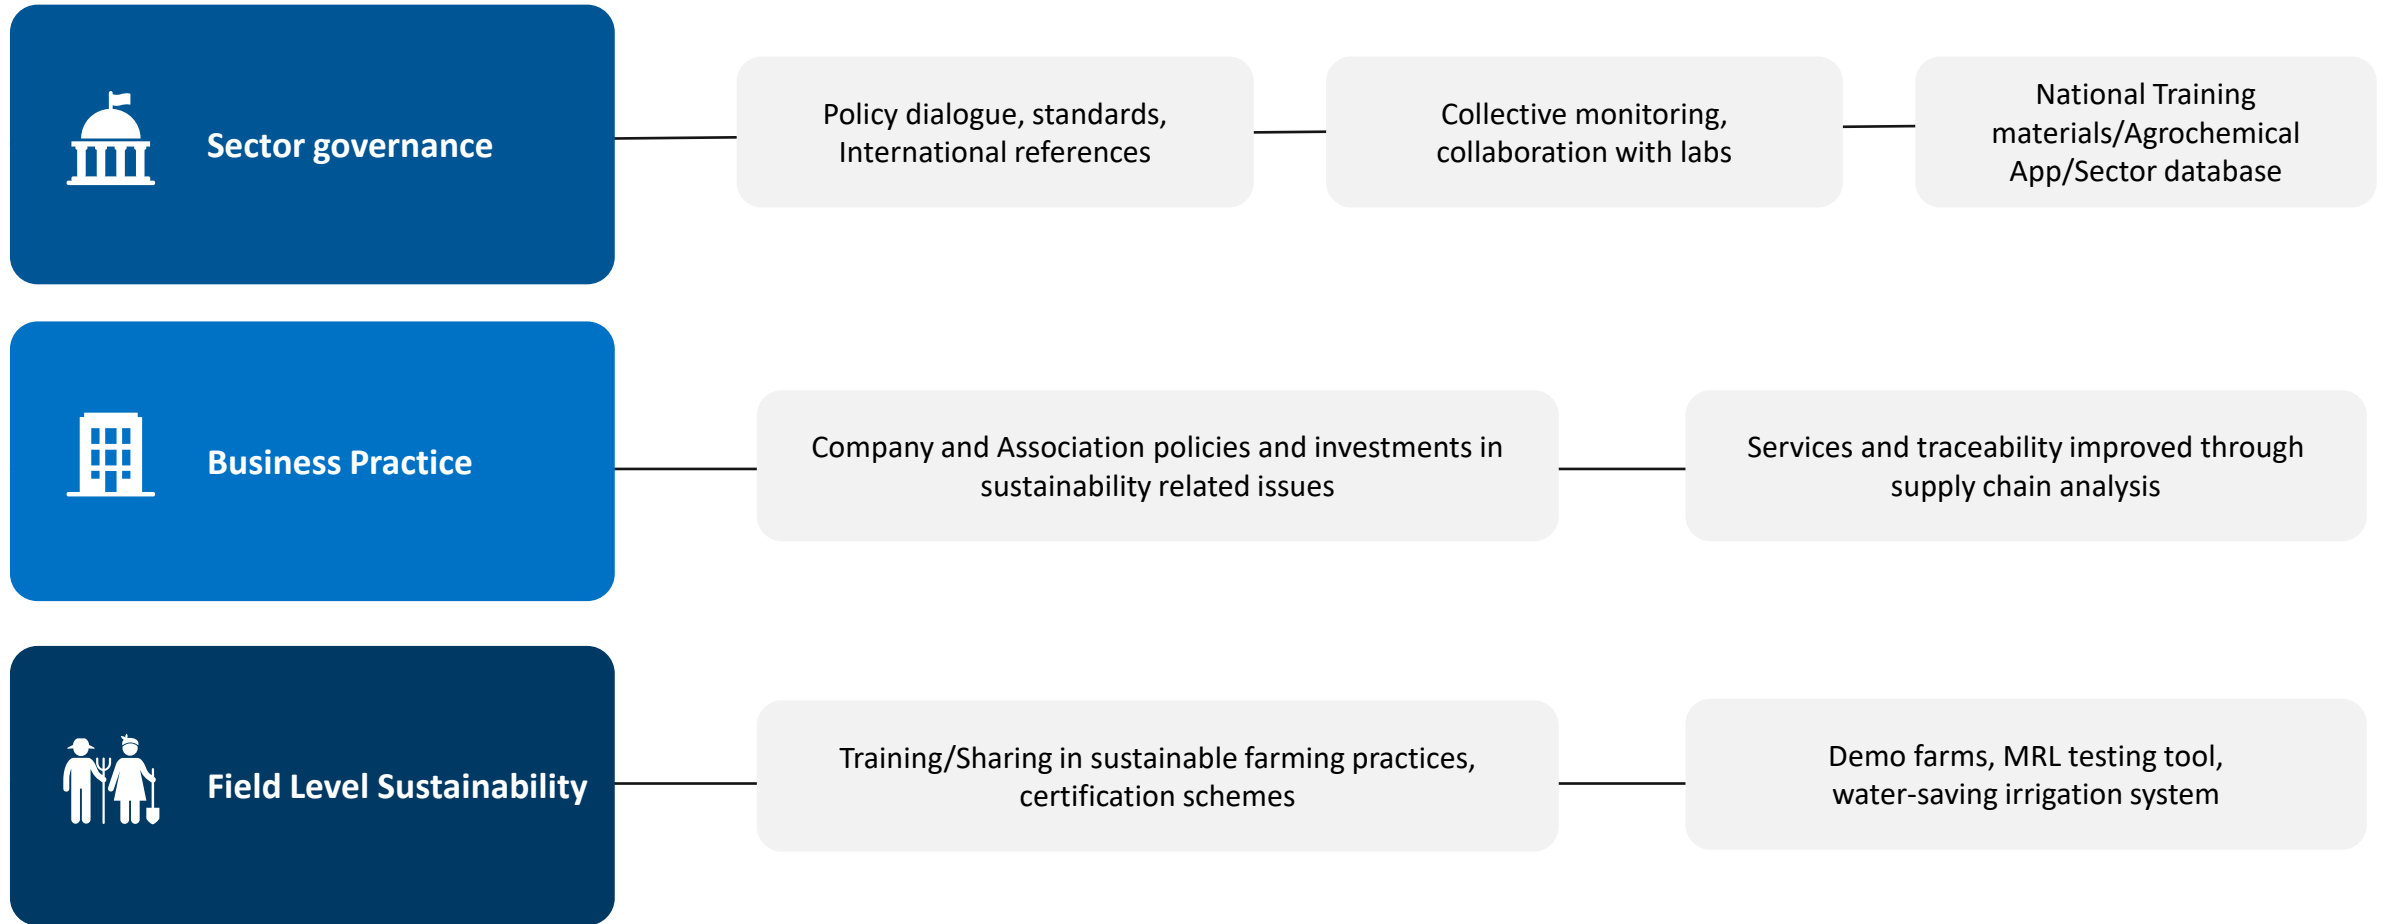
Sector governance

Policy dialogue, standards, International references

Collective monitoring, collaboration with labs

National Training materials/Agrochemical App/Sector database

Business Practice

Company and Association policies and investments in sustainability related issues

Services and traceability improved through supply chain analysis

Field Level Sustainability

Training/Sharing in sustainable farming practices, certification schemes

Demo farms, MRL testing tool, water-saving irrigation system